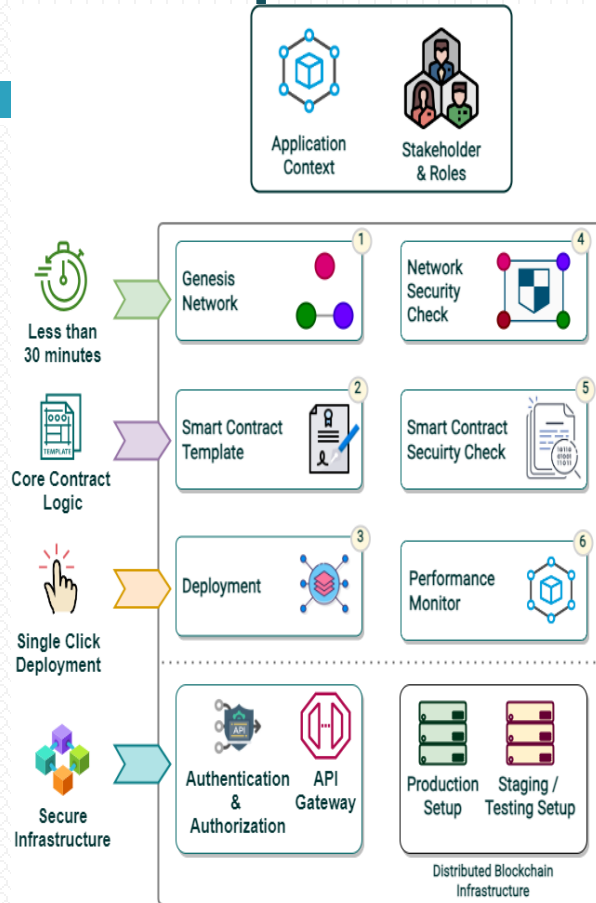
Application Context

Stakeholder & Roles

Less than 30 minutes

Genesis Network

1

Network Security Check

4

TEMPLATE

Core Contract Logic

Smart Contract Template

2

Smart Contract Secuirty Check

5

Single Click Deployment

Deployment

3

Performance Monitor

6

Secure Infrastructure

API

Authentication & Authorization

API Gateway

Production Setup

Staging / Testing Setup

Distributed Blockchain Infrastructure